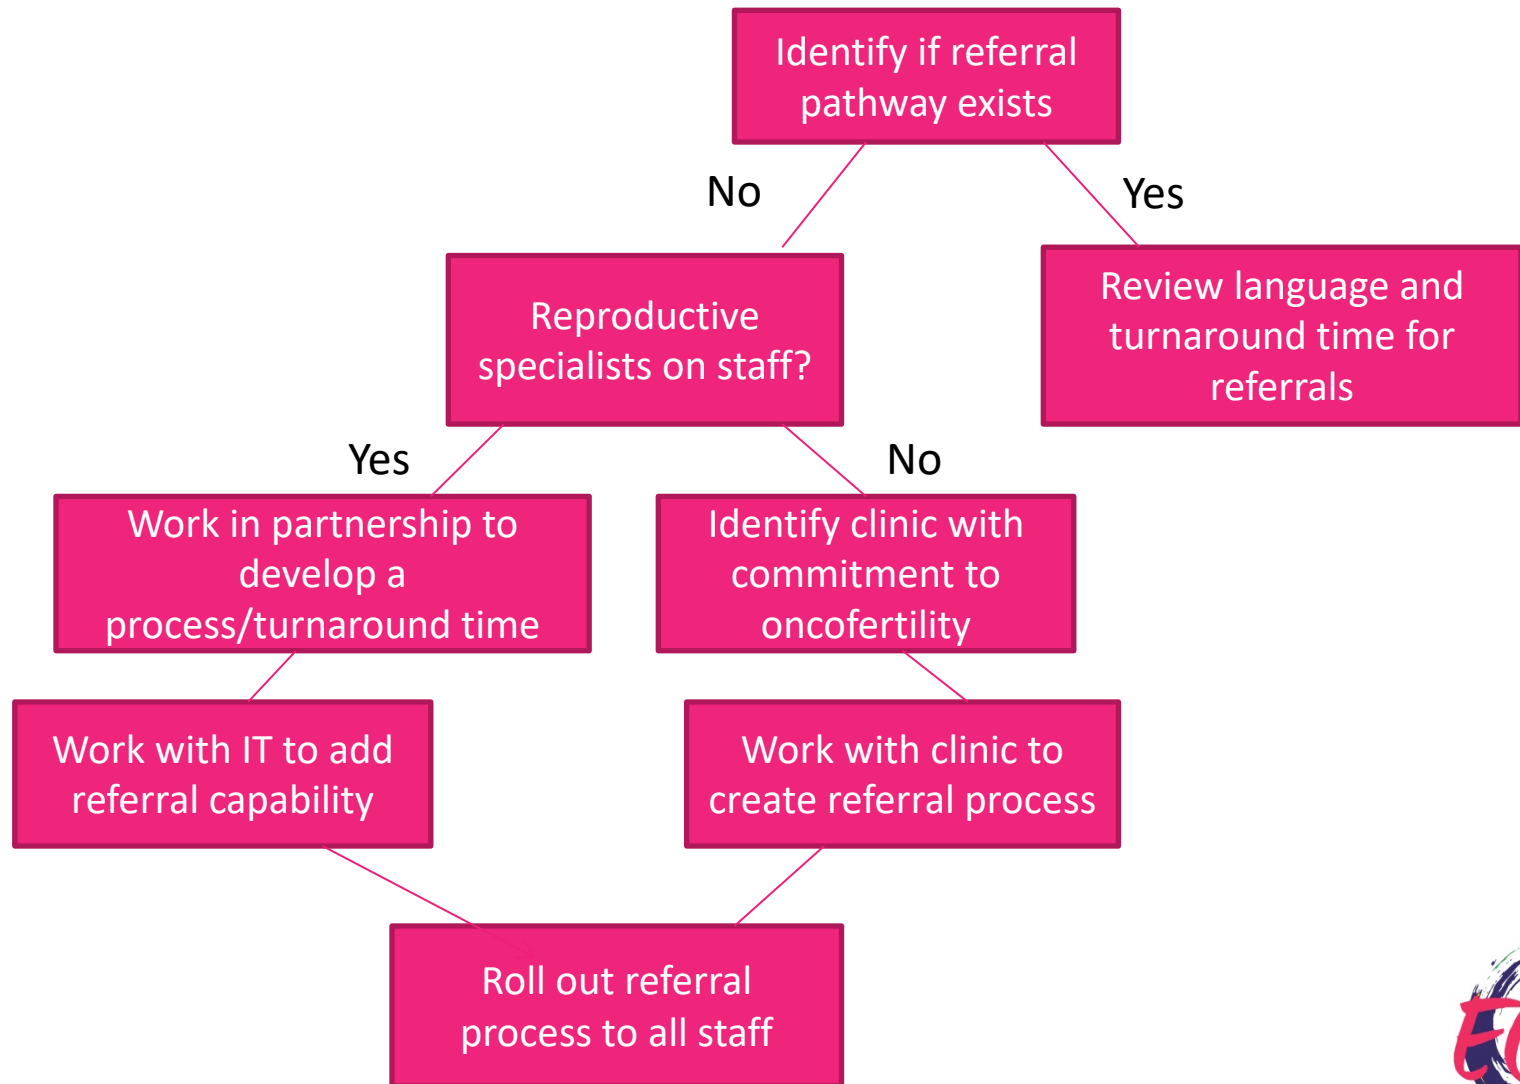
Identify if referral pathway exists

No

Yes

Reproductive specialists on staff?

Review language and turnaround time for referrals

Yes

No

Work in partnership to develop a process/turnaround time

Identify clinic with commitment to oncofertility

Work with IT to add referral capability

Work with clinic to create referral process

Roll out referral process to all staff